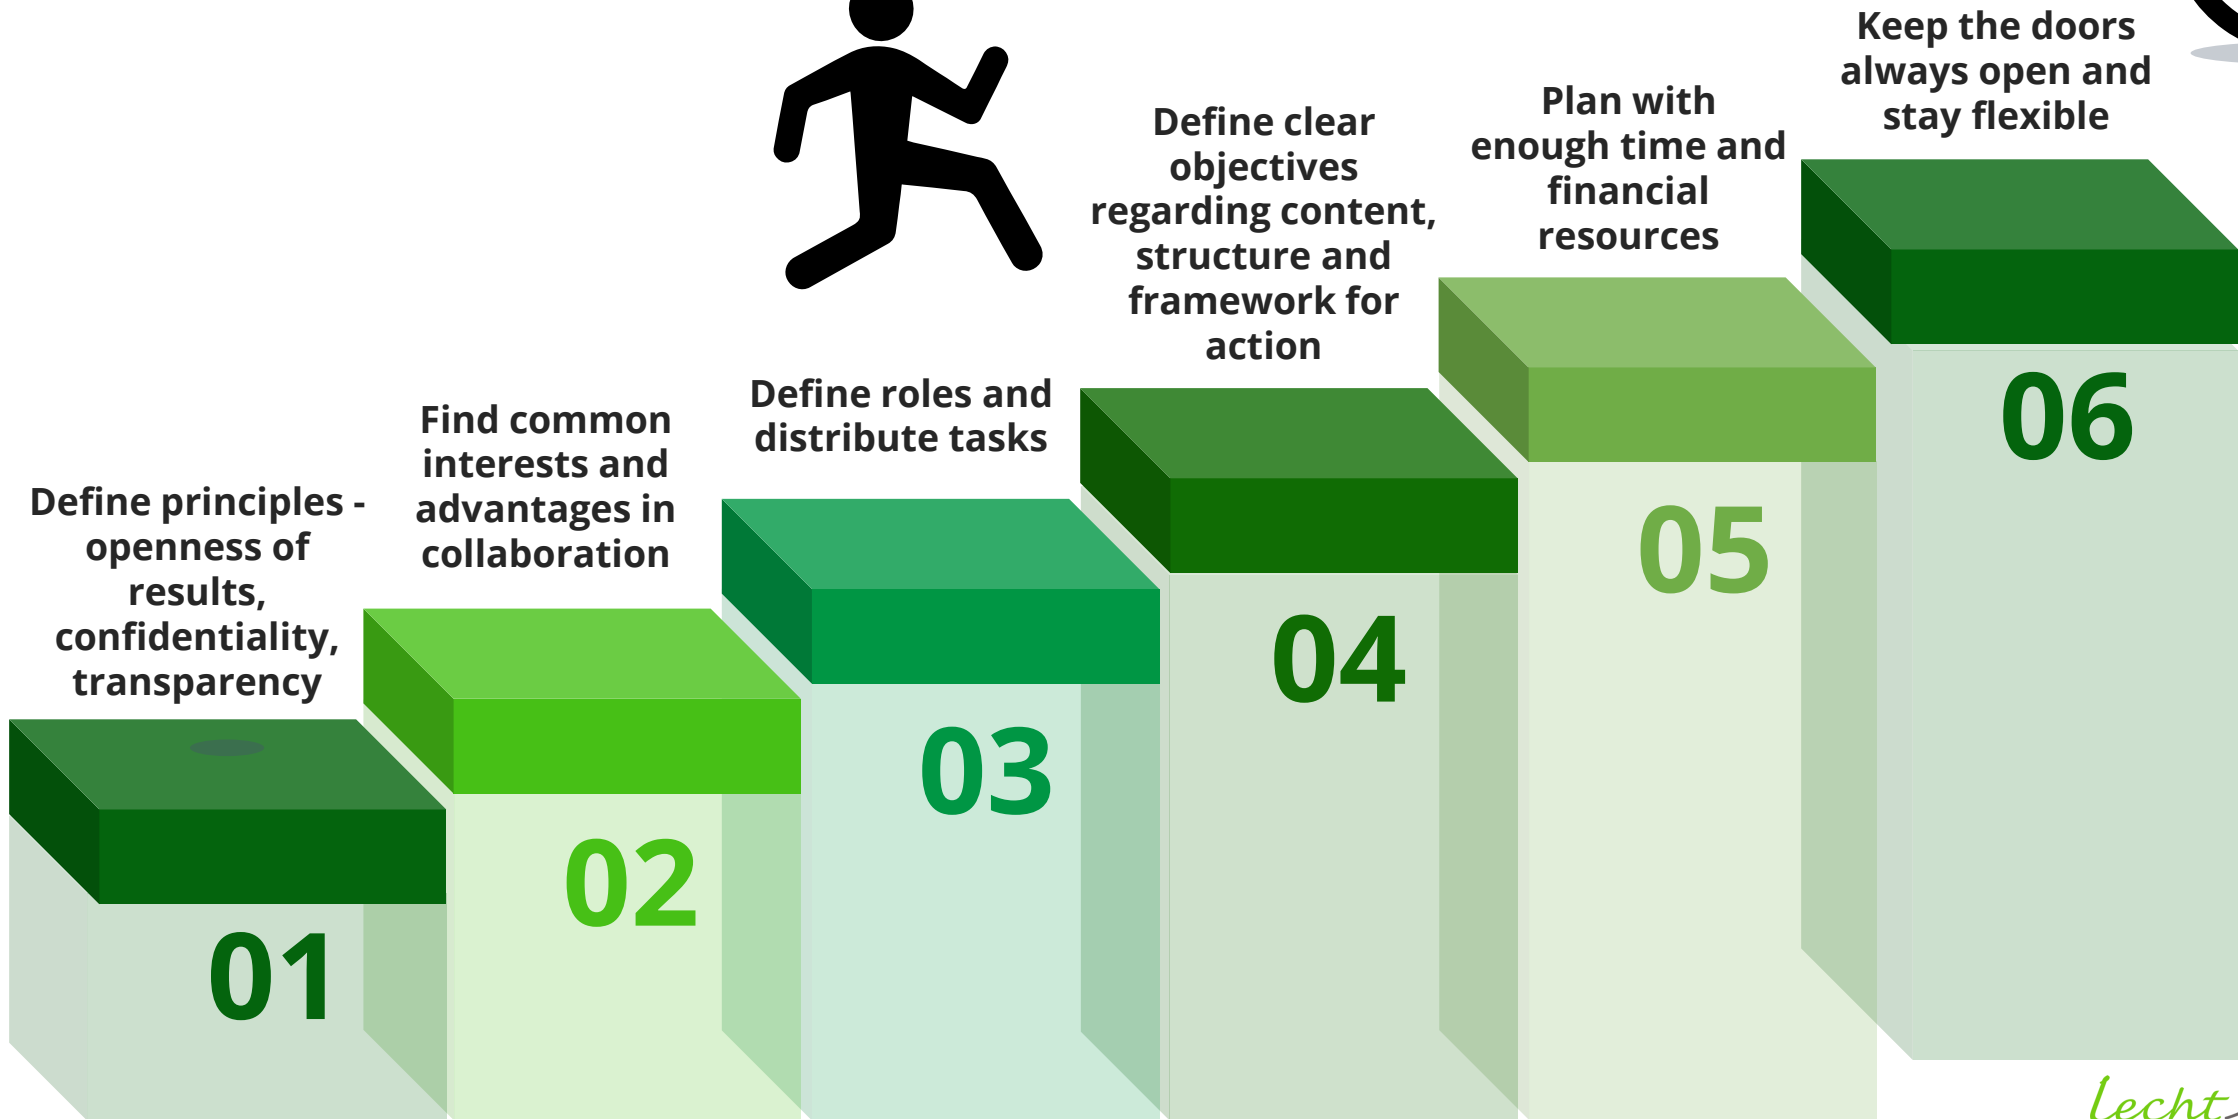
Define principles - openness of results, confidentiality, transparency

01

Find common interests and advantages in collaboration

02

Define roles and distribute tasks

03

Define clear objectives regarding content, structure and framework for action

04

Plan with enough time and financial resources

05

Keep the doors always open and stay flexible

06

lecht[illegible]